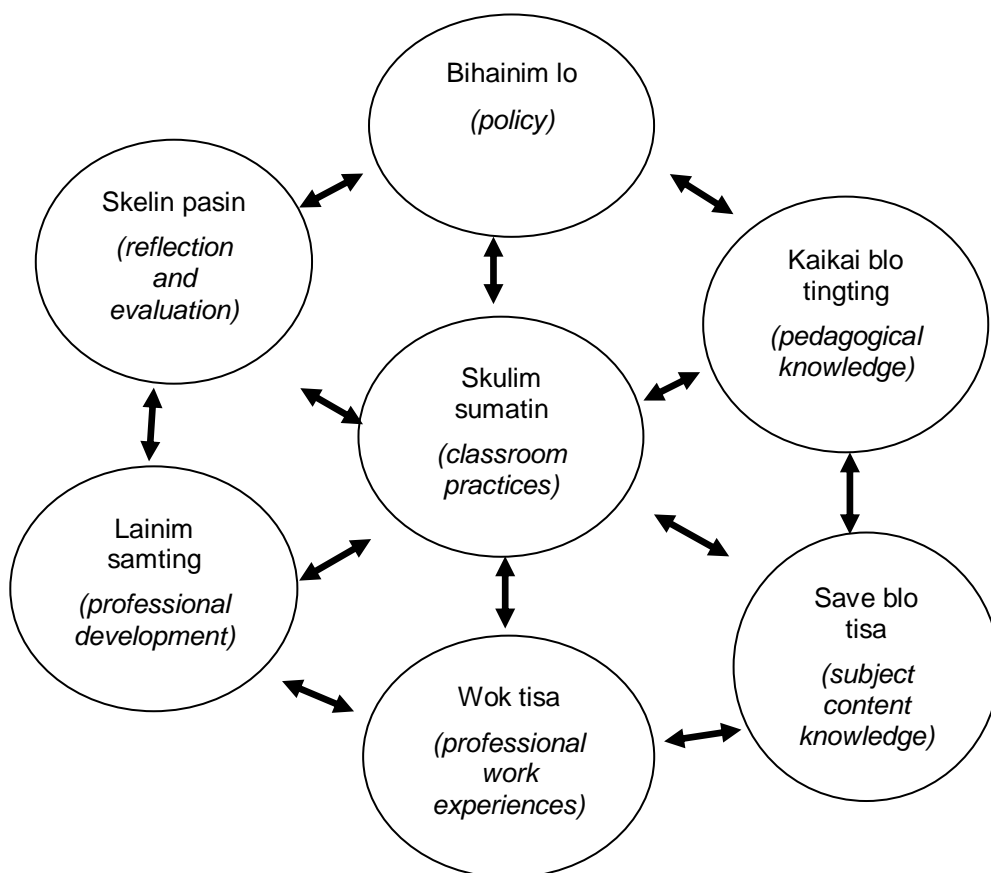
Bihainim lo
(policy)

Skelin pasin
(reflection and evaluation)

Kaikai blo tingting
(pedagogical knowledge)

Skulim sumatin
(classroom practices)

Lainim samting
(professional development)

Save blo tisa
(subject content knowledge)

Wok tisa
(professional work experiences)